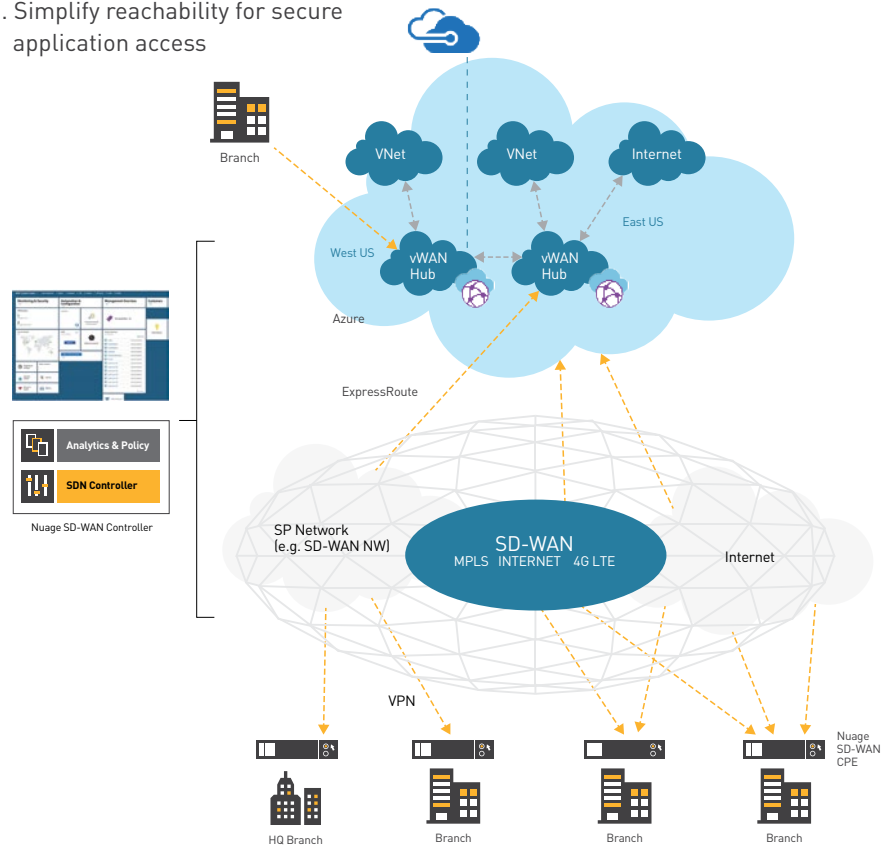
. Simplify reachability for secure application access

Branch

VNet

VNet

Internet

West US

vWAN Hub

vWAN Hub

East US

Azure

ExpressRoute

Analytics & Policy

SDN Controller

Nuage SD-WAN Controller

SP Network (e.g. SD-WAN NW)

SD-WAN
MPLS INTERNET 4G LTE

Internet

VPN

Nuage SD-WAN CPE

HQ Branch

Branch

Branch

Branch